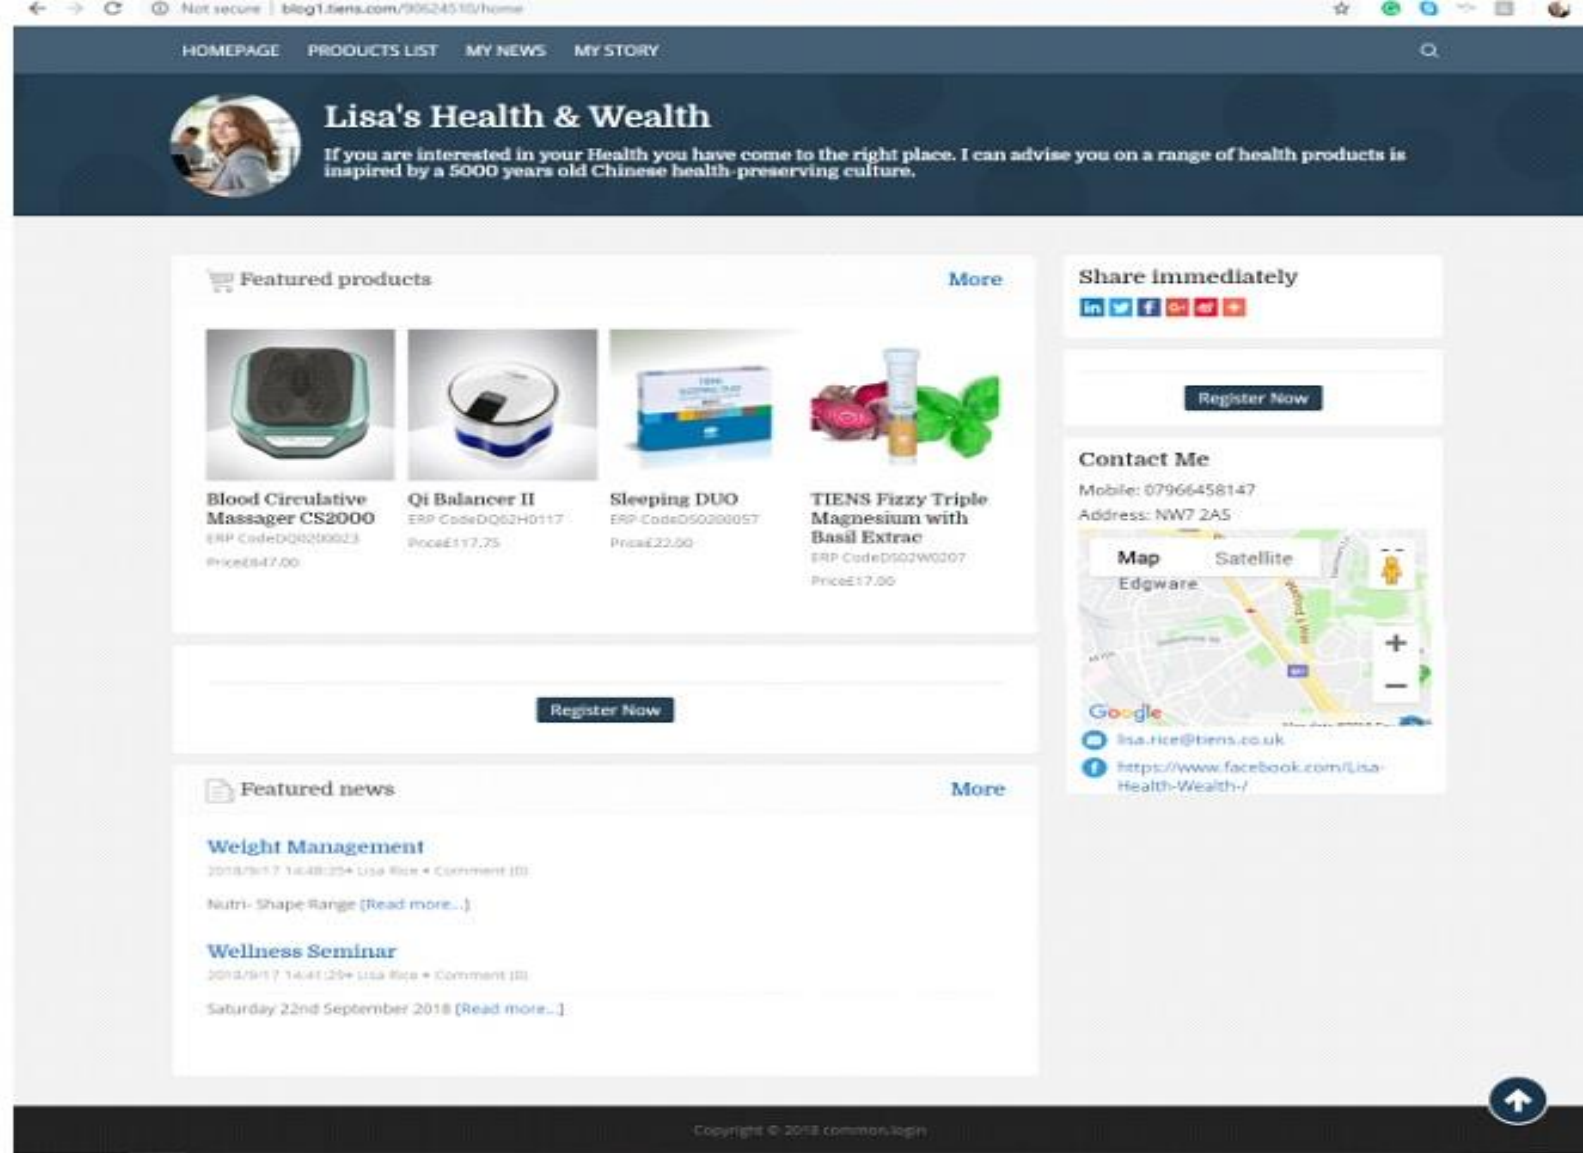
Not secure | blog1.tiens.com/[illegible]/home

HOMEPAGE PRODUCTS LIST MY NEWS MY STORY

Lisa's Health & Wealth

If you are interested in your Health you have come to the right place. I can advise you on a range of health products is inspired by a 5000 years old Chinese health-preserving culture.

Featured products

More

Blood Circulative Massager CS2000
ERP CodeDQ0200023
Price£647.00

Qi Balancer II
ERP CodeDQ02H0117
Price£117.75

Sleeping DUO
ERP CodeDS0200057
Price£22.00

TIENS Fizzy Triple Magnesium with Basil Extrac
ERP CodeDS02W0207
Price£17.00

Register Now

Featured news

More

Weight Management
2018/9/17 14:48:25• Lisa Rice • Comment (0)
Nutri- Shape Range [Read more...]

Wellness Seminar
2018/9/17 14:41:20• Lisa Rice • Comment (0)
Saturday 22nd September 2018 [Read more...]

Share immediately

Register Now

Contact Me

Mobile: 07966458147

Address: NW7 2AS

Map Satellite

Edgware

Google

lisa.rice@tiens.co.uk

https://www.facebook.com/Lisa-Health-Wealth-/

Copyright © 2018 common.login